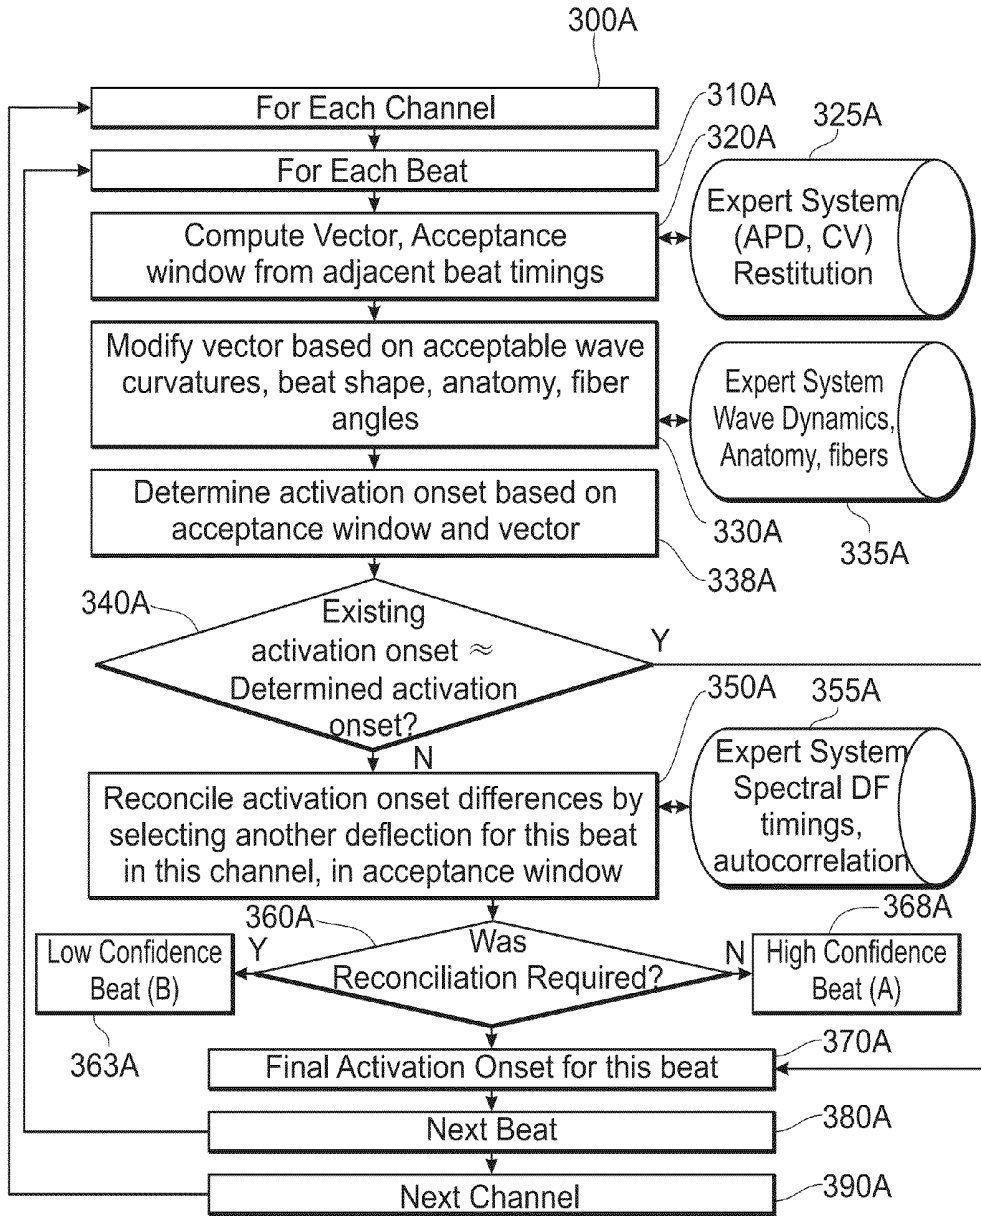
300A

For Each Channel

310A

320A

325A

For Each Beat

Expert System (APD, CV) Restitution

Compute Vector, Acceptance window from adjacent beat timings

Modify vector based on acceptable wave curvatures, beat shape, anatomy, fiber angles

Expert System Wave Dynamics, Anatomy, fibers

Determine activation onset based on acceptance window and vector

330A

335A

338A

340A

Existing activation onset $\approx$ Determined activation onset?

Y

350A

355A

N

Reconcile activation onset differences by selecting another deflection for this beat in this channel, in acceptance window

Expert System Spectral DF timings, autocorrelation

360A

368A

Low Confidence Beat (B)

Y

Was Reconciliation Required?

N

High Confidence Beat (A)

363A

370A

Final Activation Onset for this beat

380A

Next Beat

390A

Next Channel